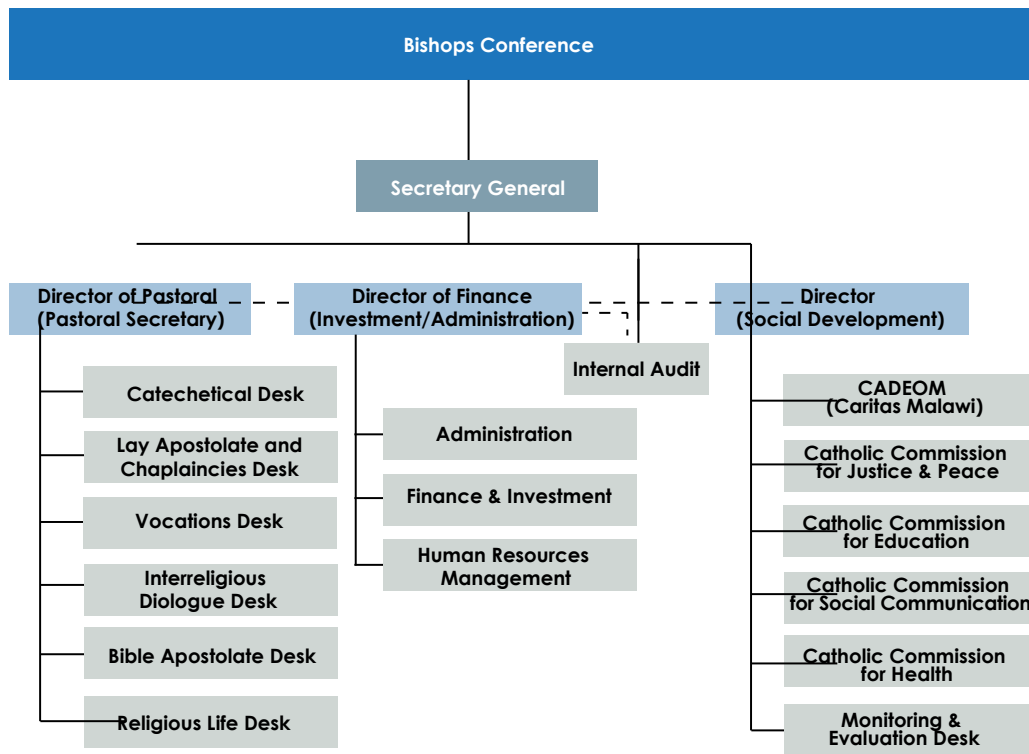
Bishops Conference

Secretary General

Director of Pastoral (Pastoral Secretary)

Director of Finance (Investment/Administration)

Director (Social Development)

Internal Audit

Catechetical Desk

Lay Apostolate and Chaplaincies Desk

Vocations Desk

Interreligious Diologue Desk

Bible Apostolate Desk

Religious Life Desk

Administration

Finance & Investment

Human Resources Management

CADEOM (Caritas Malawi)

Catholic Commission for Justice & Peace

Catholic Commission for Education

Catholic Commission for Social Communication

Catholic Commission for Health

Monitoring & Evaluation Desk